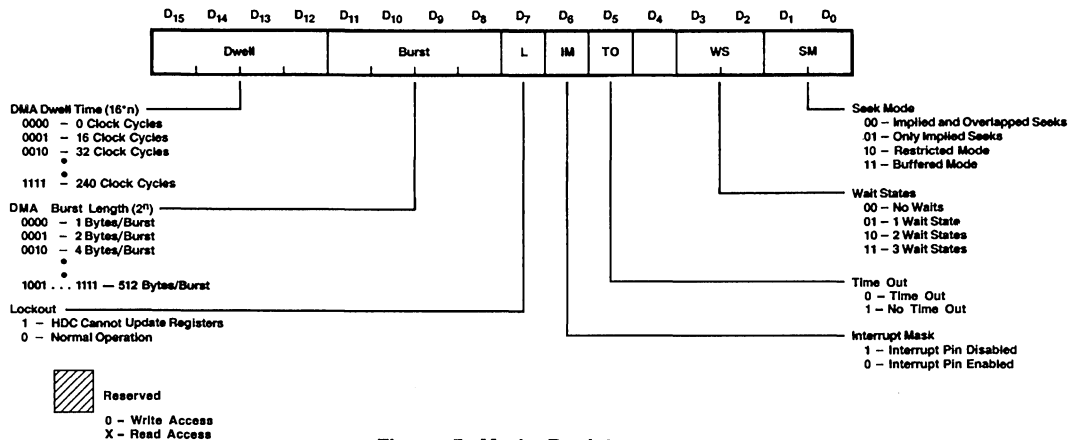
$D_{15}$ $D_{14}$ $D_{13}$ $D_{12}$ $D_{11}$ $D_{10}$ $D_9$ $D_8$ $D_7$ $D_6$ $D_5$ $D_4$ $D_3$ $D_2$ $D_1$ $D_0$

Dwell Burst L IM TO WS SM

DMA Dwell Time (16*n)
0000 – 0 Clock Cycles
0001 – 16 Clock Cycles
0010 – 32 Clock Cycles
•
•
1111 – 240 Clock Cycles

DMA Burst Length ($2^n$)
0000 – 1 Bytes/Burst
0001 – 2 Bytes/Burst
0010 – 4 Bytes/Burst
•
•
1001 . . . 1111 — 512 Bytes/Burst

Lockout
1 – HDC Cannot Update Registers
0 – Normal Operation

Reserved
0 – Write Access
X – Read Access

Seek Mode
00 – Implied and Overlapped Seeks
01 – Only Implied Seeks
10 – Restricted Mode
11 – Buffered Mode

Wait States
00 – No Waits
01 – 1 Wait State
10 – 2 Wait States
11 – 3 Wait States

Time Out
0 – Time Out
1 – No Time Out

Interrupt Mask
1 – Interrupt Pin Disabled
0 – Interrupt Pin Enabled

Figure 5. Mode Register